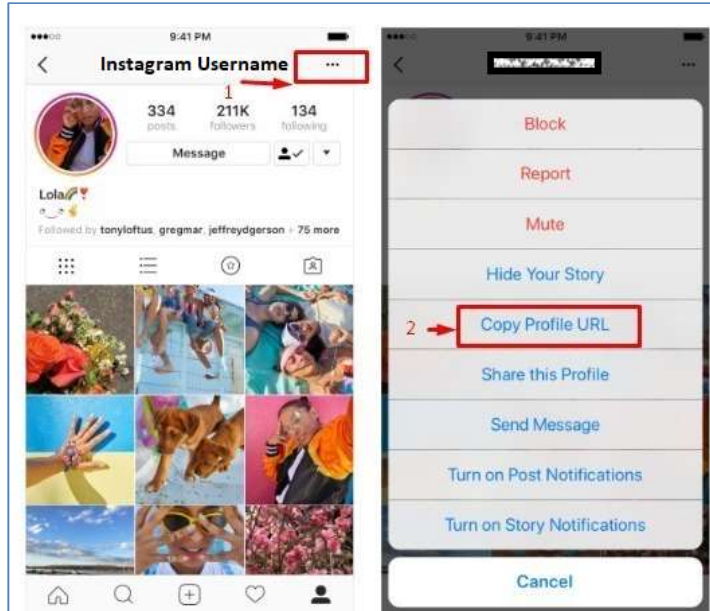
9:41 PM

Instagram Username

1

334 posts

211K followers

134 following

Message

Lola

Followed by tonyloftus, gregmar, jeffreydgerson + 75 more

9:41 PM

Block

Report

Mute

Hide Your Story

2

Copy Profile URL

Share this Profile

Send Message

Turn on Post Notifications

Turn on Story Notifications

Cancel